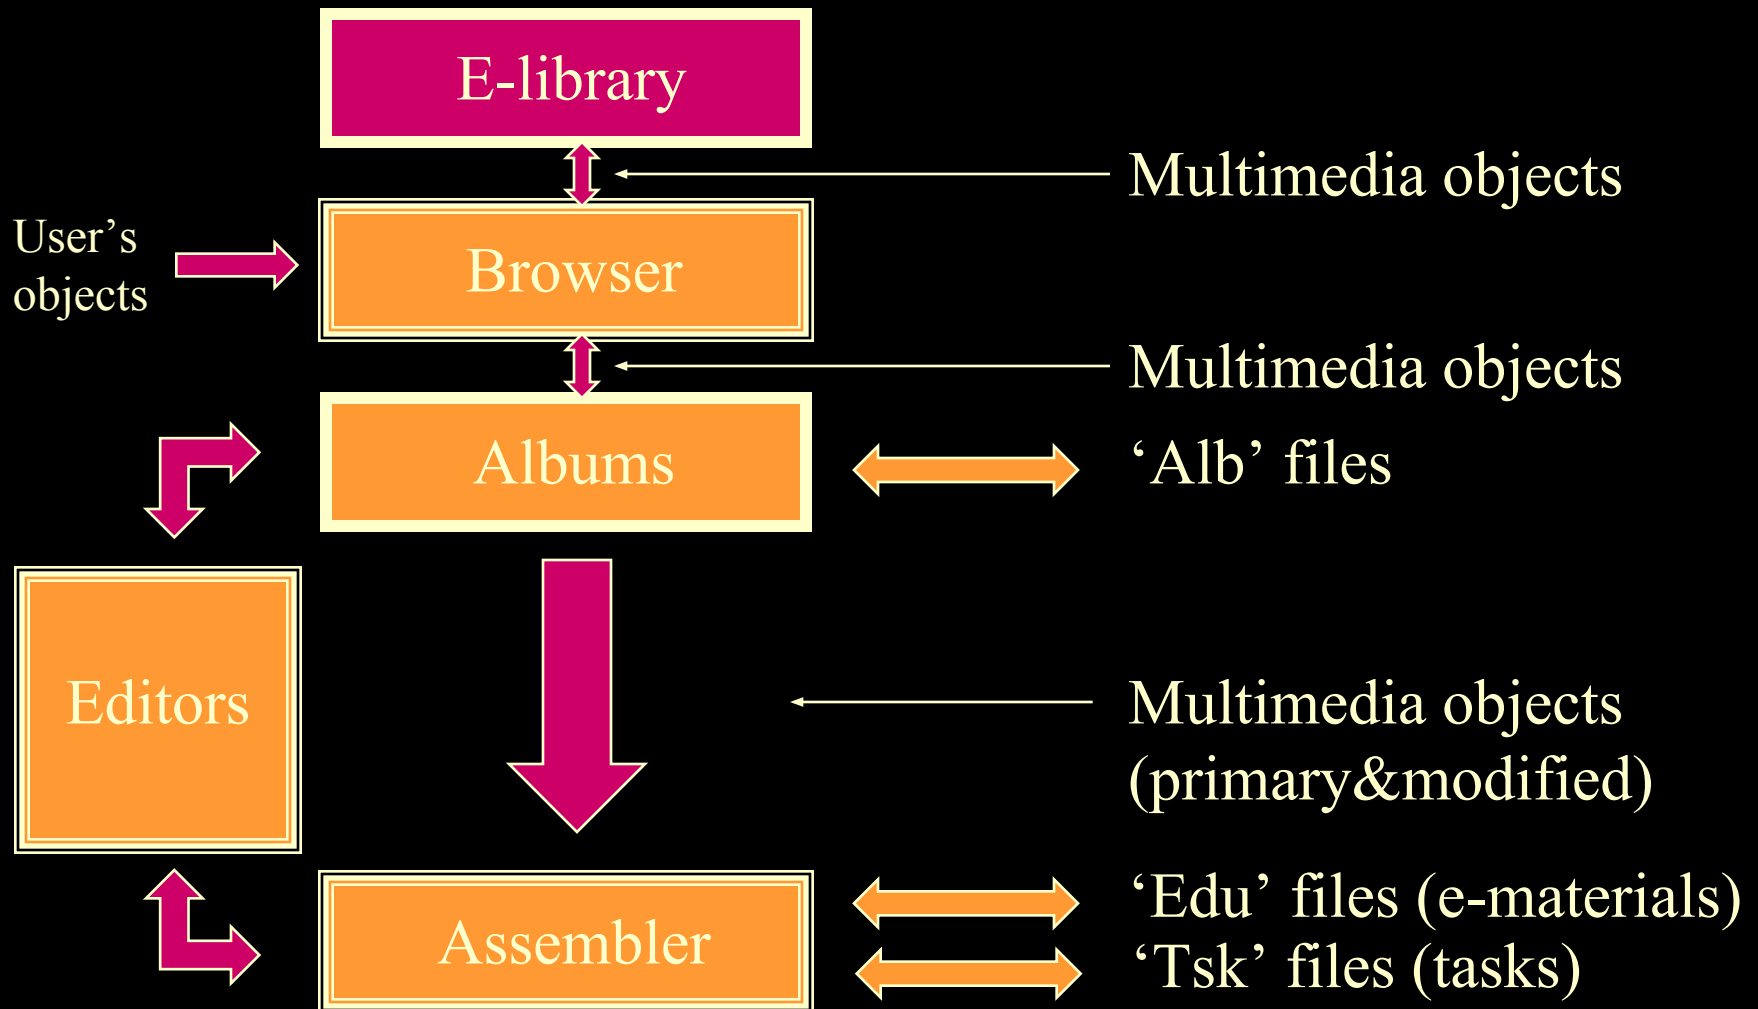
E-library

Multimedia objects

User’s objects

Browser

Multimedia objects

Albums

‘Alb’ files

Editors

Multimedia objects (primary&modified)

Assembler

‘Edu’ files (e-materials)

‘Tsk’ files (tasks)